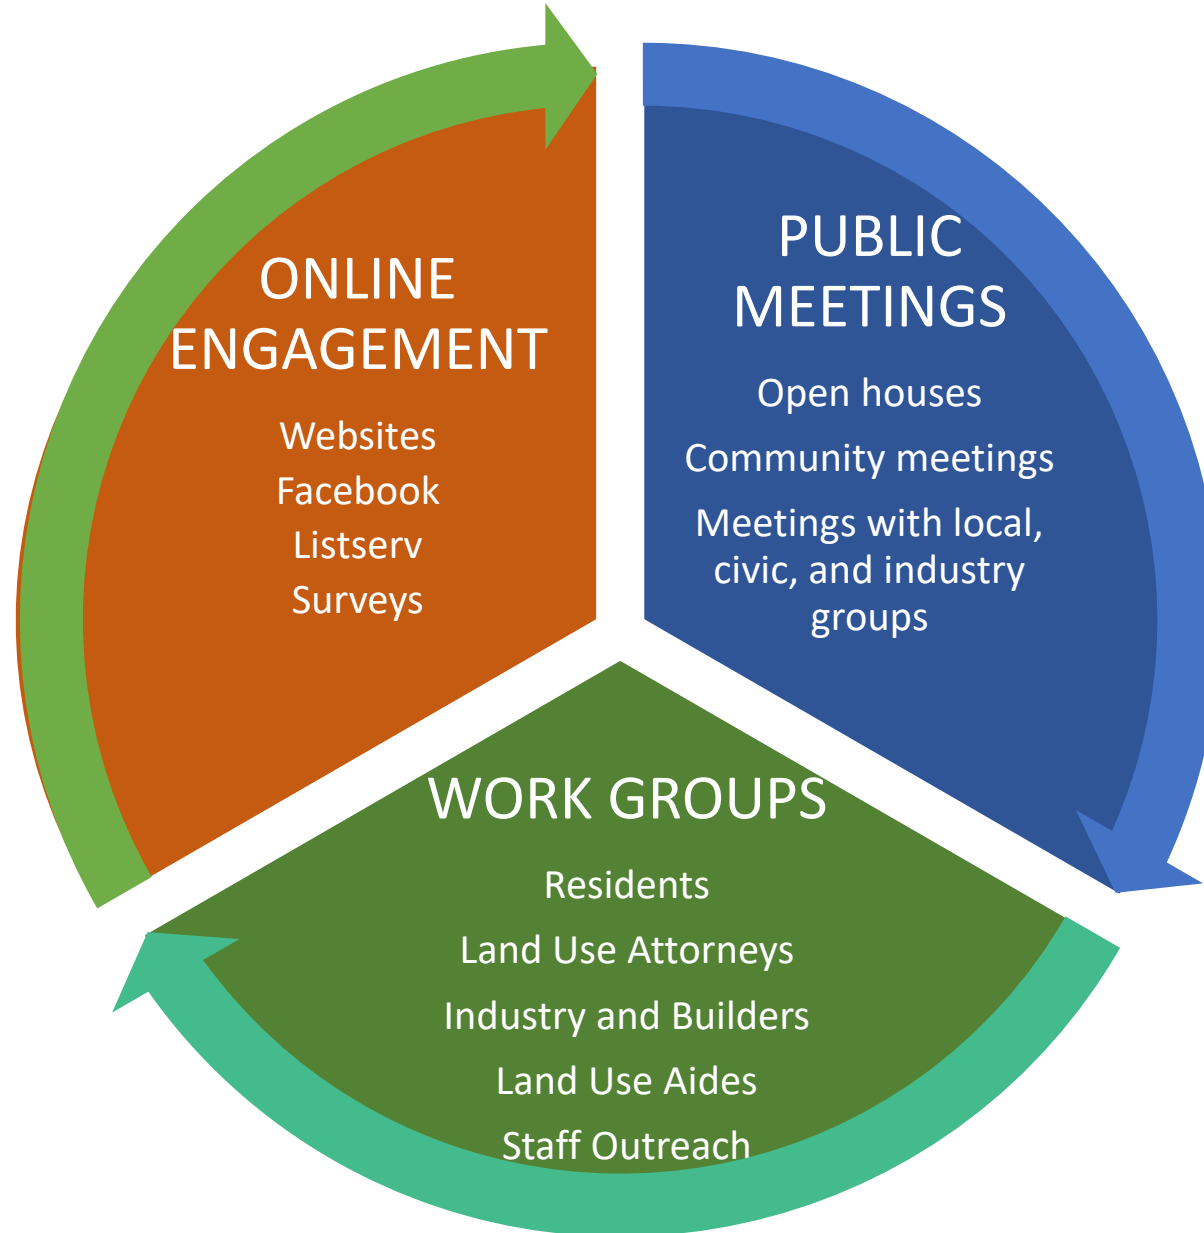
ONLINE ENGAGEMENT

Websites
Facebook
Listserv
Surveys

PUBLIC MEETINGS

Open houses
Community meetings
Meetings with local, civic, and industry groups

WORK GROUPS

Residents
Land Use Attorneys
Industry and Builders
Land Use Aides
Staff Outreach